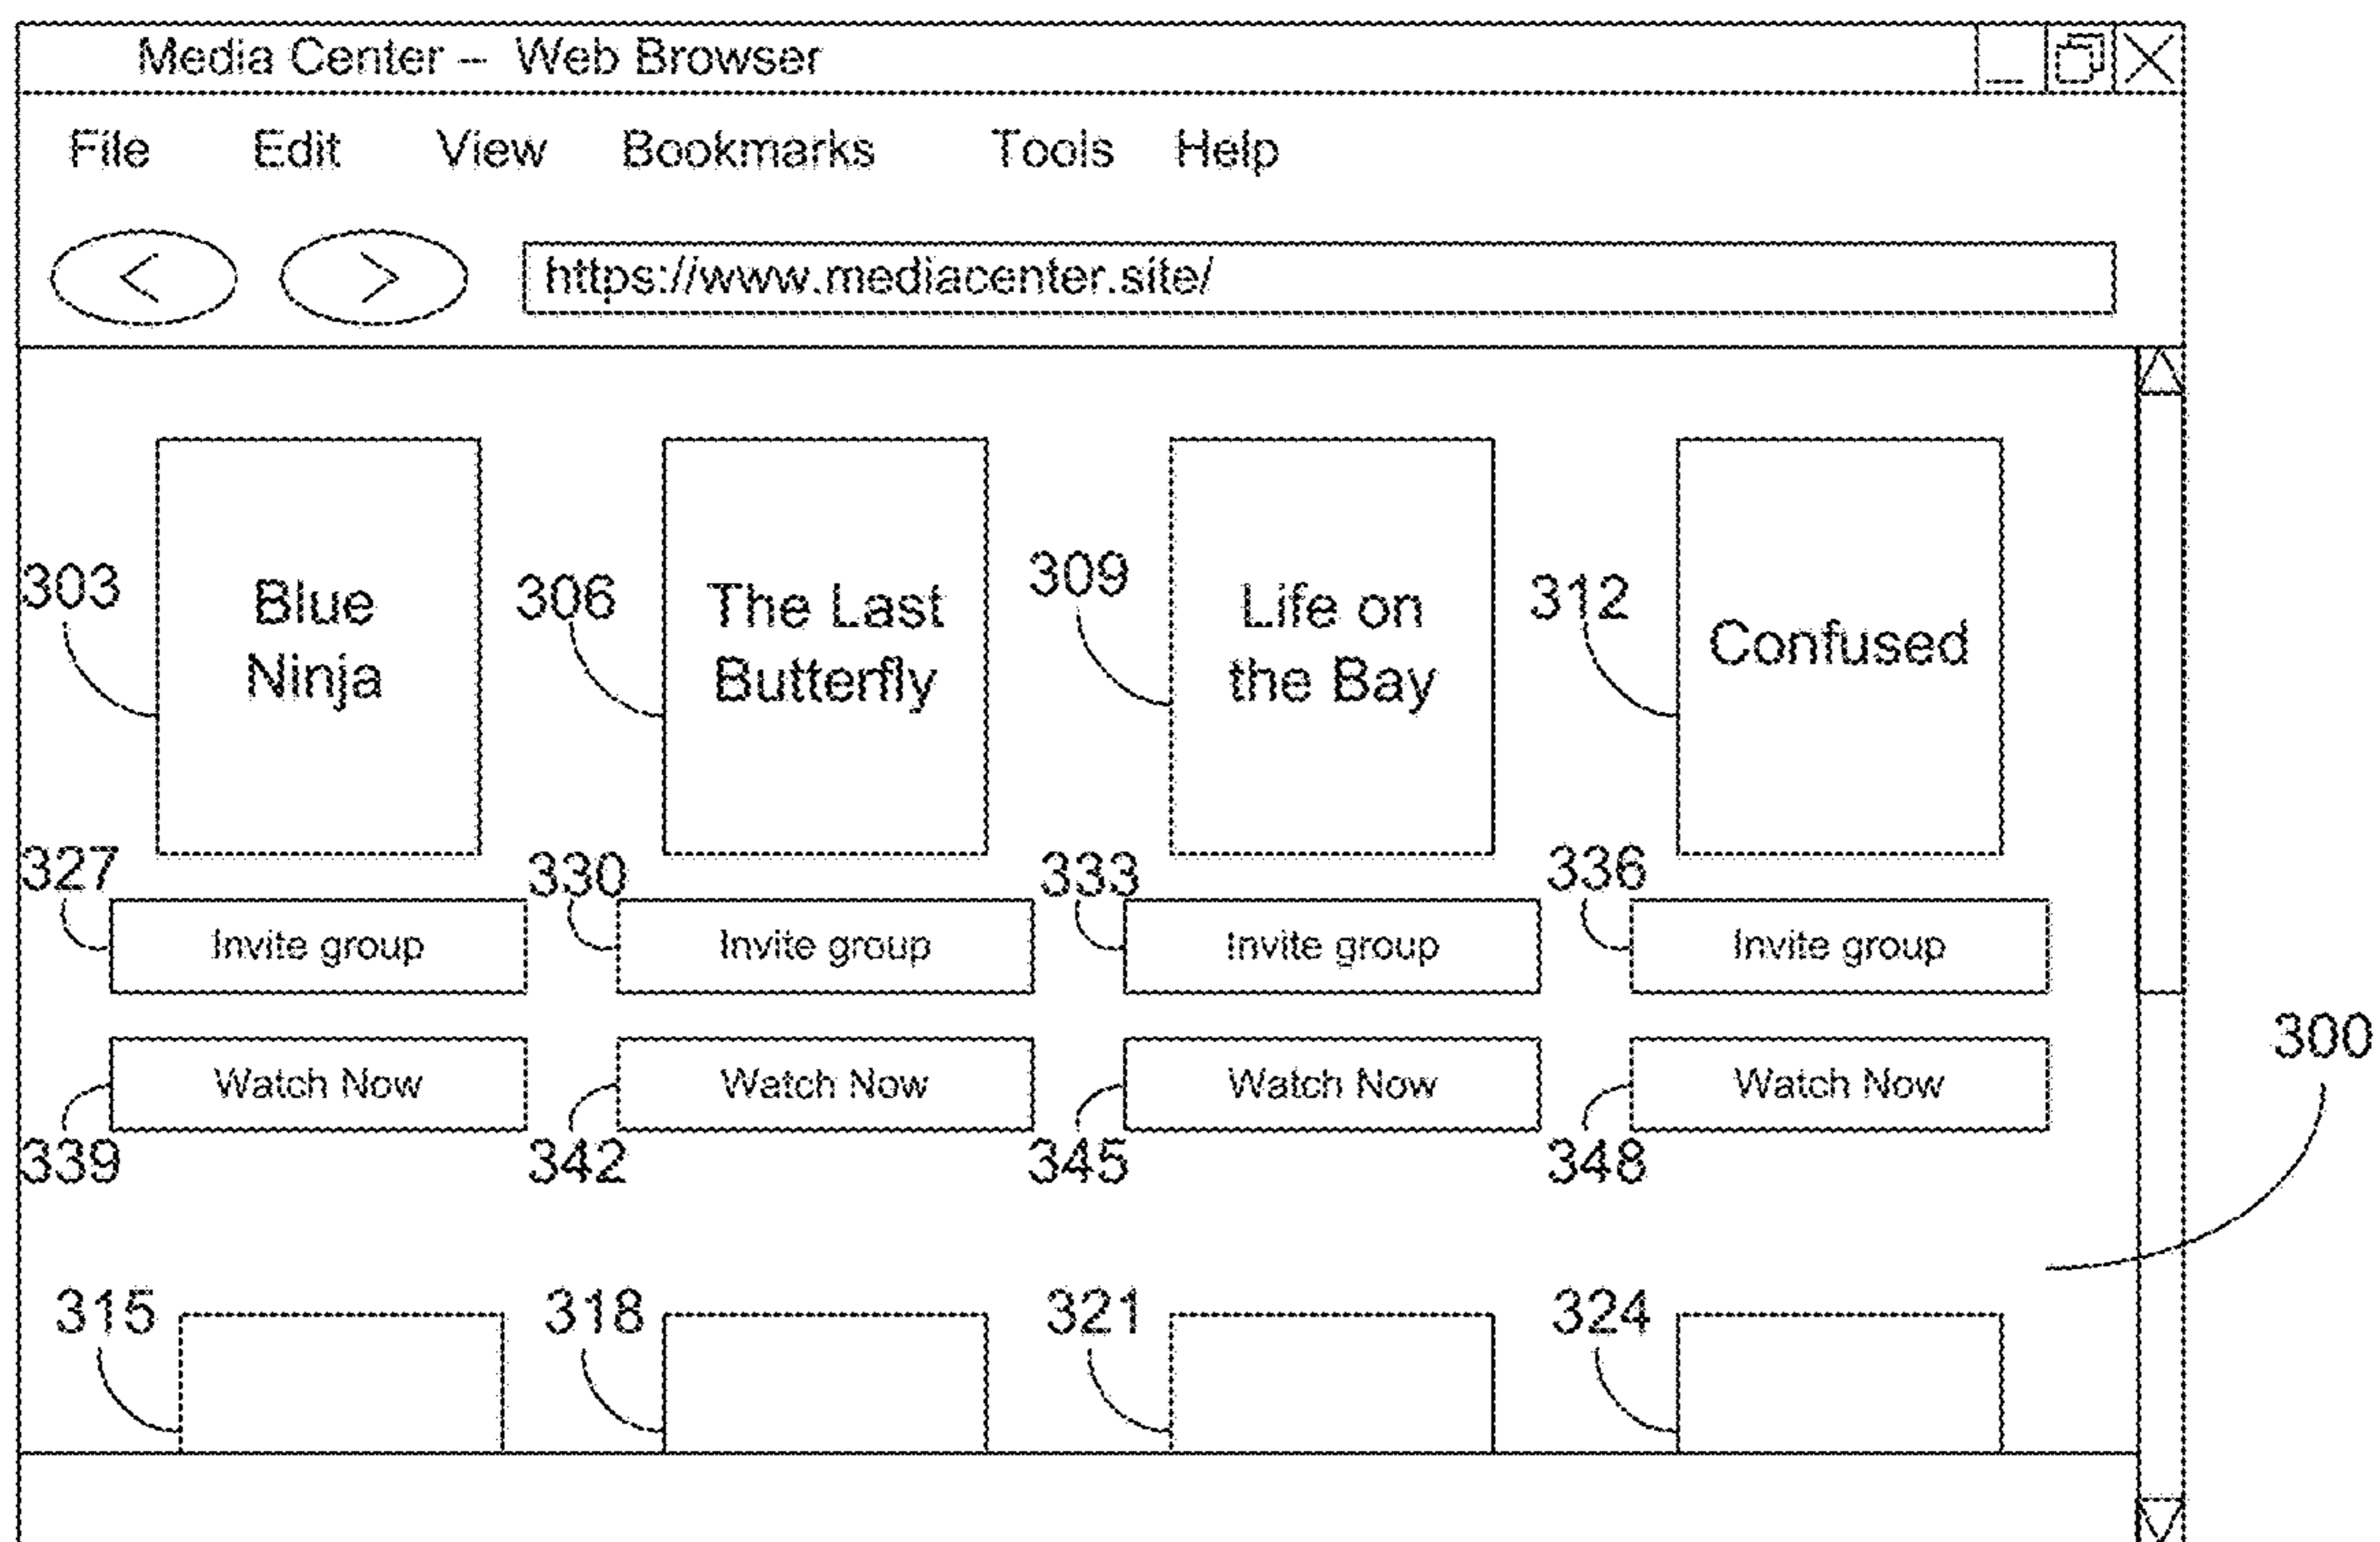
Media Center – Web Browser

File Edit View Bookmarks Tools Help

https://www.mediacenter.site/

303
Blue Ninja

306
The Last Butterfly

309
Life on the Bay

312
Confused

327
Invite group

330
Invite group

333
Invite group

336
Invite group

Watch Now
339

Watch Now
342

Watch Now
345

Watch Now
348

300

315

318

321

324